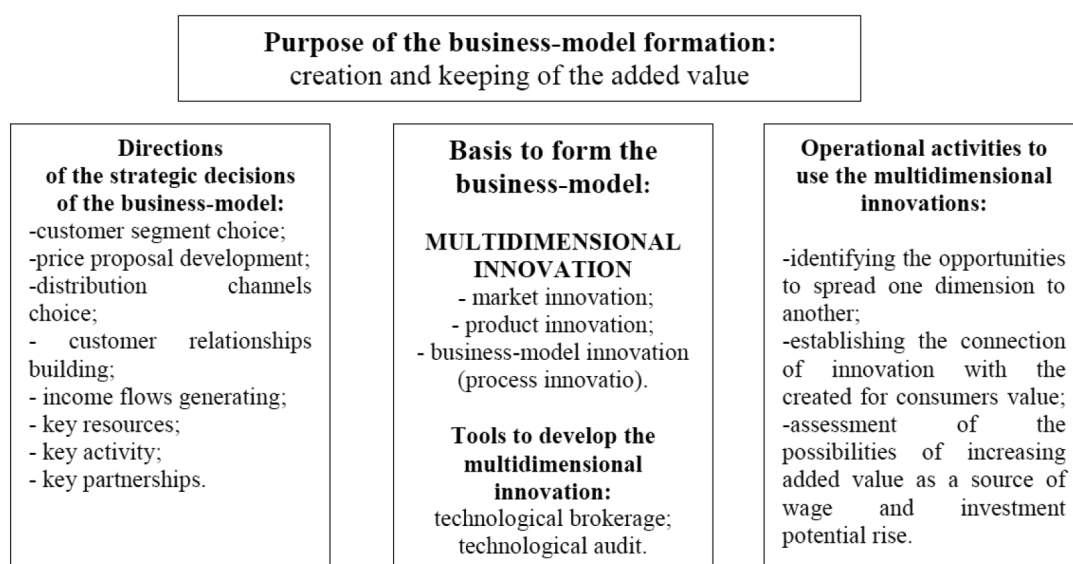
**Purpose of the business-model formation:**
creation and keeping of the added value

**Directions of the strategic decisions of the business-model:**
-customer segment choice;
-price proposal development;
-distribution channels choice;
- customer relationships building;
- income flows generating;
- key resources;
- key activity;
- key partnerships.

**Basis to form the business-model:**

**MULTIDIMENSIONAL INNOVATION**
- market innovation;
- product innovation;
- business-model innovation (process innovatio).

**Tools to develop the multidimensional innovation:**
technological brokerage;
technological audit.

**Operational activities to use the multidimensional innovations:**

-identifying the opportunities to spread one dimension to another;
-establishing the connection of innovation with the created for consumers value;
-assessment of the possibilities of increasing added value as a source of wage and investment potential rise.